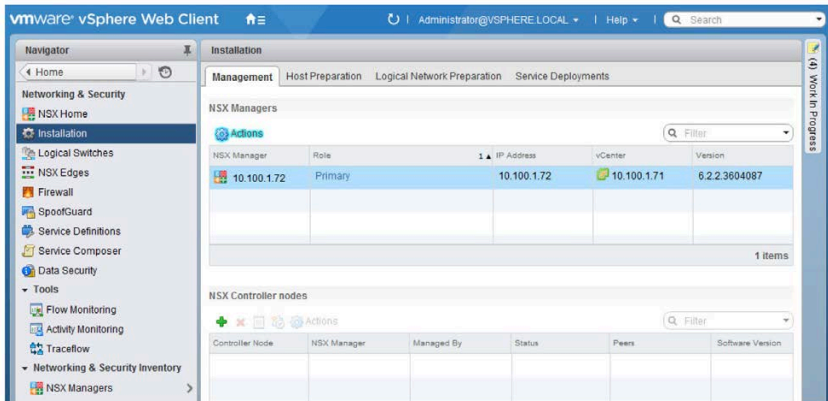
vmware® vSphere Web Client

Administrator@VSPHERE.LOCAL | Help | Search

Navigator

Home

Networking & Security

NSX Home

Installation

Logical Switches

NSX Edges

Firewall

SpoofGuard

Service Definitions

Service Composer

Data Security

Tools

Flow Monitoring

Activity Monitoring

Traceflow

Networking & Security Inventory

NSX Managers

Installation

Management | Host Preparation | Logical Network Preparation | Service Deployments

NSX Managers

Actions

Filter

| NSX Manager | Role | IP Address | vCenter | Version |
|---|---|---|---|---|
| 10.100.1.72 | Primary | 10.100.1.72 | 10.100.1.71 | 6.2.2.3604087 |

1 items

NSX Controller nodes

Actions

Filter

| Controller Node | NSX Manager | Managed By | Status | Peers | Software Version |
|---|---|---|---|---|---|

(4) Work In Progress